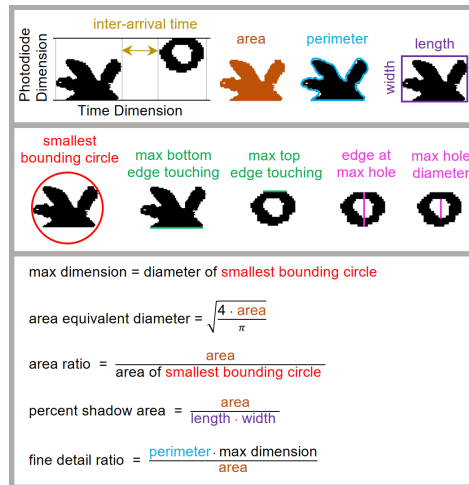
inter-arrival time

Photodiode Dimension

Time Dimension

area

perimeter

length

width

smallest bounding circle

max bottom edge touching

max top edge touching

edge at max hole

max hole diameter

max dimension = diameter of smallest bounding circle

area equivalent diameter = $\sqrt{\frac{4 \cdot \text{area}}{\pi}}$

area ratio = $\frac{\text{area}}{\text{area of smallest bounding circle}}$

percent shadow area = $\frac{\text{area}}{\text{length} \cdot \text{width}}$

fine detail ratio = $\frac{\text{perimeter} \cdot \text{max dimension}}{\text{area}}$